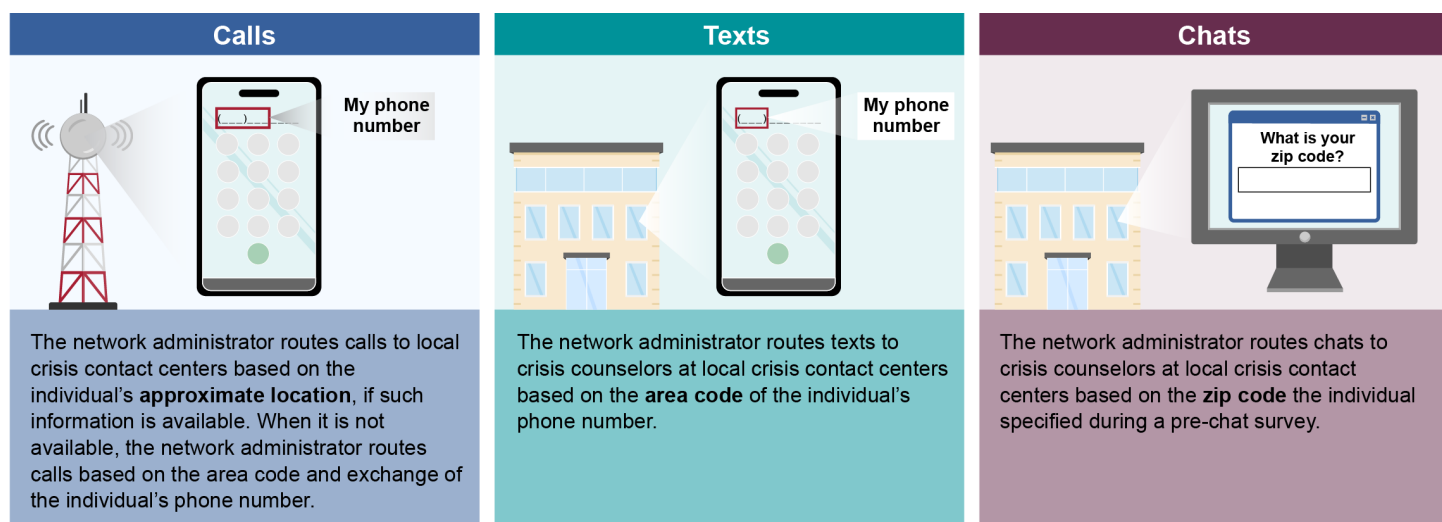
Calls

(___)___-____

My phone number

The network administrator routes calls to local crisis contact centers based on the individual's **approximate location**, if such information is available. When it is not available, the network administrator routes calls based on the area code and exchange of the individual's phone number.

Texts

(___)___-____

My phone number

The network administrator routes texts to crisis counselors at local crisis contact centers based on the **area code** of the individual's phone number.

Chats

What is your zip code?

The network administrator routes chats to crisis counselors at local crisis contact centers based on the **zip code** the individual specified during a pre-chat survey.